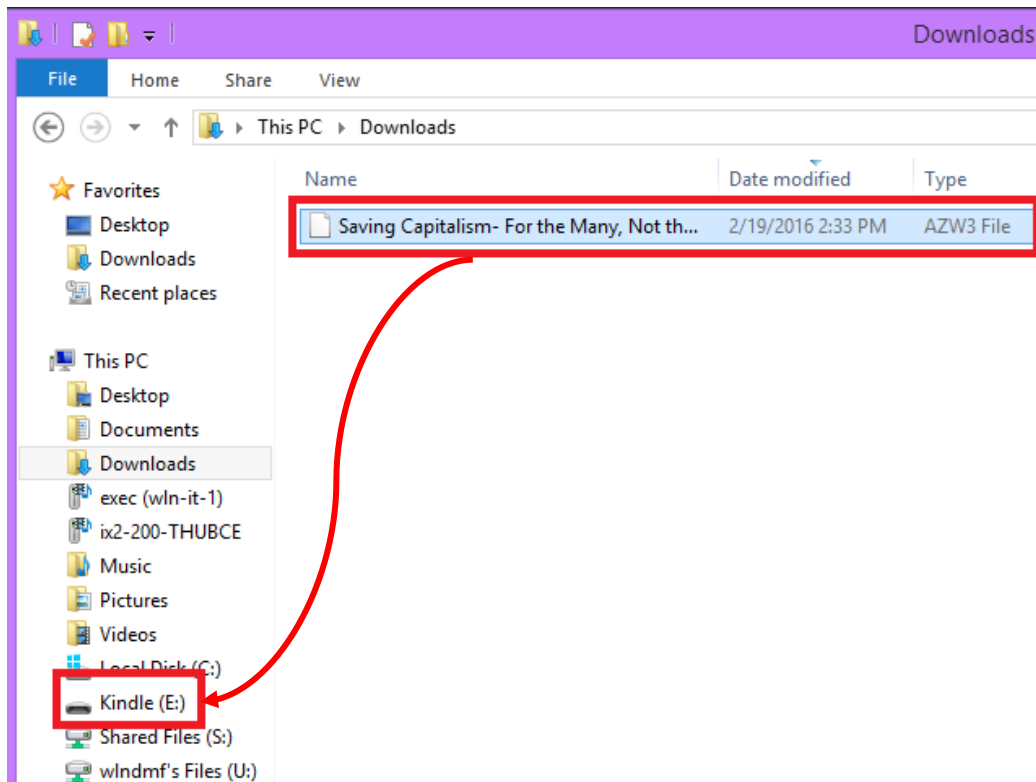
Downloads

File Home Share View

This PC ▸ Downloads

Name | Date modified | Type

Saving Capitalism- For the Many, Not th... 2/19/2016 2:33 PM AZW3 File

Favorites
Desktop
Downloads
Recent places

This PC
Desktop
Documents
Downloads
exec (wln-it-1)
ix2-200-THUBCE
Music
Pictures
Videos
Local Disk (C:)
Kindle (E:)
Shared Files (S:)
wlndmf's Files (U:)